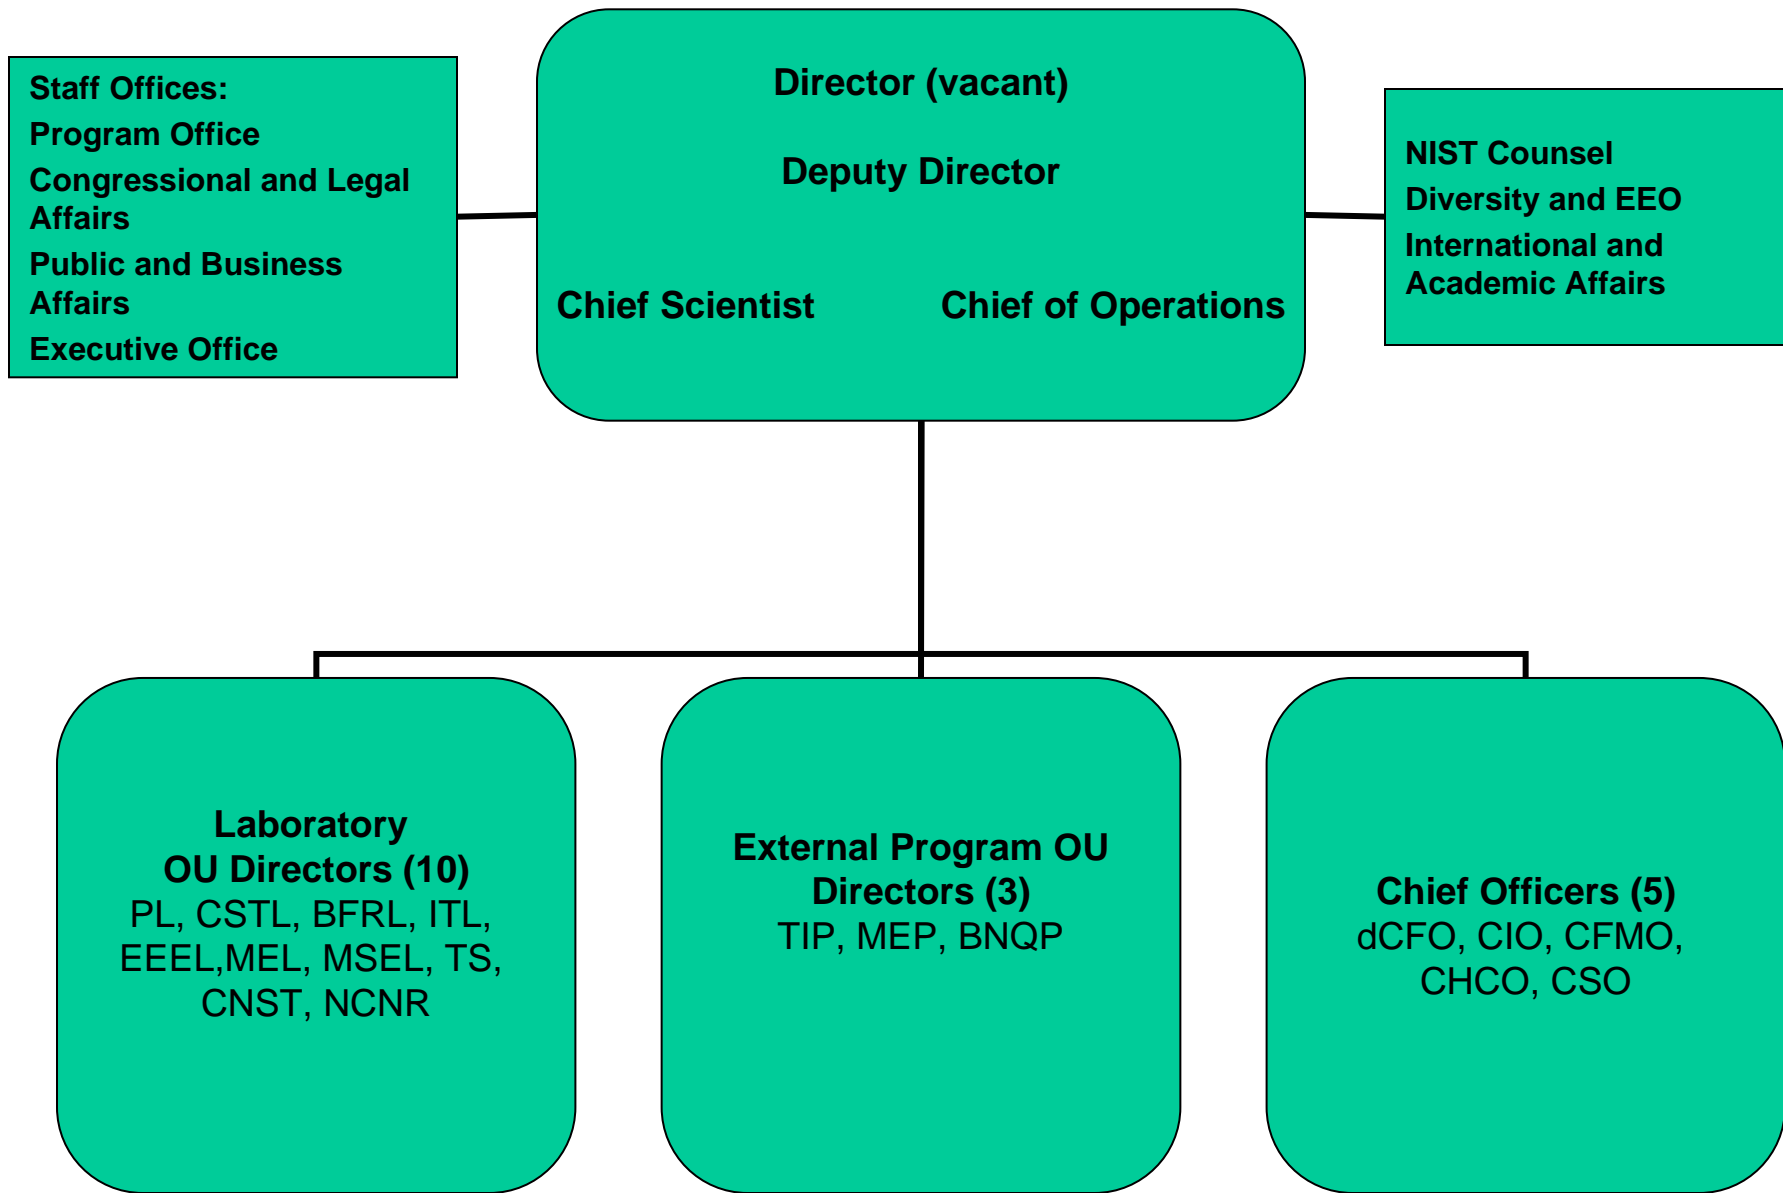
Staff Offices:
Program Office
Congressional and Legal Affairs
Public and Business Affairs
Executive Office

Director (vacant)

Deputy Director

Chief Scientist

Chief of Operations

NIST Counsel
Diversity and EEO
International and Academic Affairs

Laboratory
OU Directors (10)
PL, CSTL, BFRL, ITL, EEEL,MEL, MSEL, TS, CNST, NCNR

External Program OU Directors (3)
TIP, MEP, BNQP

Chief Officers (5)
dCFO, CIO, CFMO, CHCO, CSO